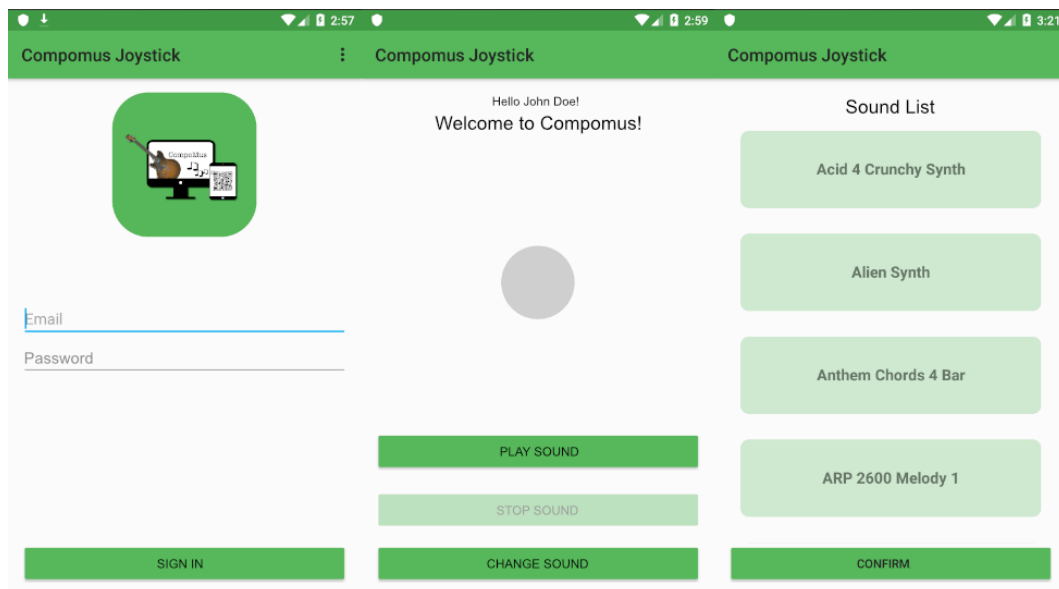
2:57

Compomus Joystick

Compomus

Email

Password

SIGN IN

2:59

Compomus Joystick

Hello John Doe!

Welcome to Compomus!

PLAY SOUND

STOP SOUND

CHANGE SOUND

3:21

Compomus Joystick

Sound List

Acid 4 Crunchy Synth

Alien Synth

Anthem Chords 4 Bar

ARP 2600 Melody 1

CONFIRM